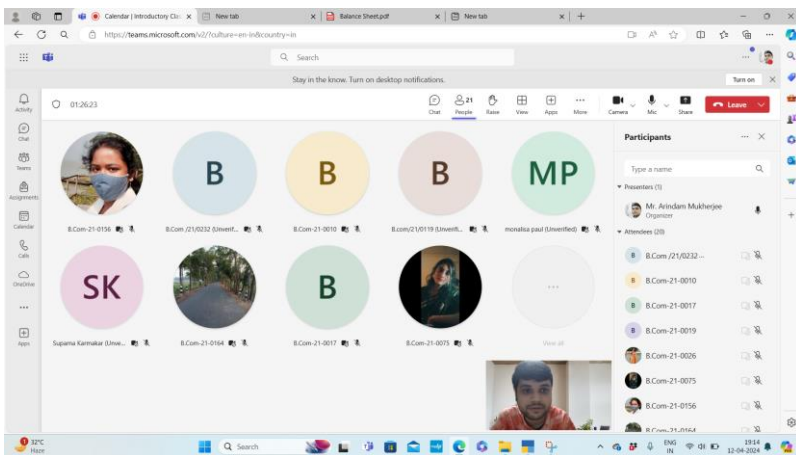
Calendar | Introductory Cla ×
New tab
Balance Sheet.pdf
New tab
https://teams.microsoft.com/v2/?culture=en-in&country=in
Search
Stay in the know. Turn on desktop notifications.
Turn on
Activity
Chat
Teams
Assignments
Calendar
Calls
OneDrive
Apps
01:26:23
Chat
21
People
Raise
View
Apps
More
Camera
Mic
Share
Leave
B
B
B
MP
B.Com-21-0156
B.Com /21/0232 (Unverif...
B.Com-21-0010
B.Com/21/0119 (Unverifi...
monalisa paul (Unverified)
SK
B
Suparna Karmakar (Unve...
B.Com-21-0164
B.Com-21-0017
B.Com-21-0075
View all
Participants
Type a name
Presenters (1)
Mr. Arindam Mukherjee
Organizer
Attendees (20)
B.Com /21/0232 ...
B.Com-21-0010
B.Com-21-0017
B.Com-21-0019
B.Com-21-0026
B.Com-21-0075
B.Com-21-0156
B.Com-21-0164
32°C
Haze
Search
ENG
IN
19:14
12-04-2024